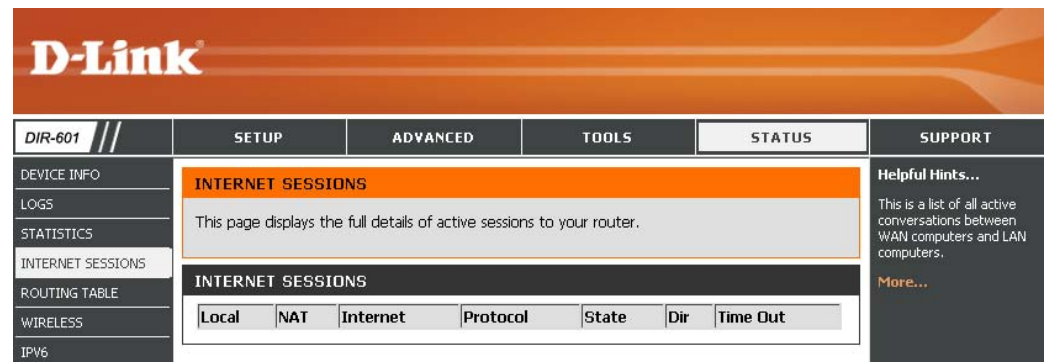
D-Link

DIR-601

SETUP | ADVANCED | TOOLS | STATUS | SUPPORT

DEVICE INFO
LOGS
STATISTICS
INTERNET SESSIONS
ROUTING TABLE
WIRELESS
IPV6

INTERNET SESSIONS

This page displays the full details of active sessions to your router.

INTERNET SESSIONS

| Local | NAT | Internet | Protocol | State | Dir | Time Out |
|---|---|---|---|---|---|---|

Helpful Hints...

This is a list of all active conversations between WAN computers and LAN computers.

More...